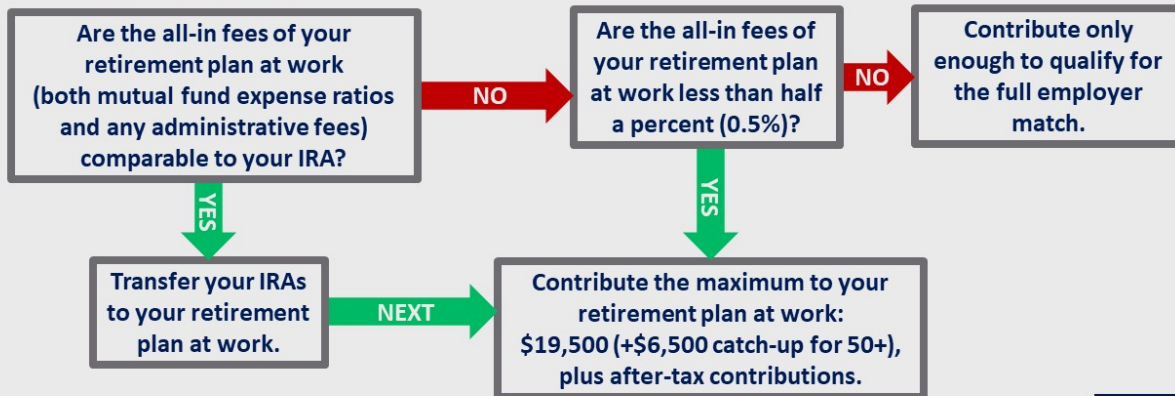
Are the all-in fees of your retirement plan at work (both mutual fund expense ratios and any administrative fees) comparable to your IRA?

NO

Are the all-in fees of your retirement plan at work less than half a percent (0.5%)?

NO

Contribute only enough to qualify for the full employer match.

YES

YES

Transfer your IRAs to your retirement plan at work.

NEXT

Contribute the maximum to your retirement plan at work: \$19,500 (+\$6,500 catch-up for 50+), plus after-tax contributions.